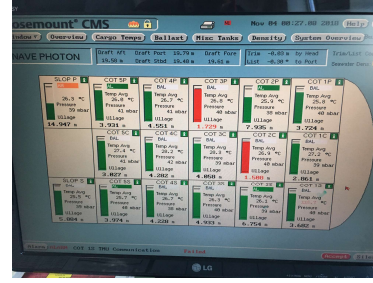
osemount® CMS
Nov 04 08:27:08 2018 Help
Window Overview Cargo Temps Ballast Misc Tanks Density System Overview
NAVE PHOTON
Draft Aft 14.58 m
Draft Port 18.79 m
Draft Stbd 18.48 m
Draft Fore 18.46 m
Trim -0.03 m by Head
List -0.30 ° to Port
Trim/List
Generator Data

SLOP P
26.3 °C
39 mbar
Ullage
14.947 m

COT 5P
BAL
Temp Avg
26.0 °C
Pressure
41 mbar
Ullage
3.931 m

COT 4P
BAL
Temp Avg
26.7 °C
Pressure
41 mbar
Ullage
4.551 m

COT 3P
BAL
Temp Avg
26.6 °C
Pressure
40 mbar
Ullage
1.229 m

COT 2P
BAL
Temp Avg
25.9 °C
Pressure
40 mbar
Ullage
7.935 m

COT 1P
BAL
Temp Avg
25.8 °C
Pressure
40 mbar
Ullage
3.724 m

COT 5C
BAL
Temp Avg
27.4 °C
Pressure
41 mbar
Ullage
3.827 m

COT 4C
BAL
Temp Avg
26.7 °C
Pressure
41 mbar
Ullage
4.282 m

COT 3C
BAL
Temp Avg
26.9 °C
Pressure
40 mbar
Ullage
4.060 m

COT 2C
BAL
Temp Avg
25.9 °C
Pressure
40 mbar
Ullage
1.588 m

COT 1C
BAL
Temp Avg
27.1 °C
Pressure
39 mbar
Ullage
2.861 m

SLOP S
Temp Avg
26.6 °C
Pressure
39 mbar
Ullage
5.664 m

COT 5S
BAL
Temp Avg
26.7 °C
Pressure
41 mbar
Ullage
3.974 m

COT 4S
BAL
Temp Avg
26.7 °C
Pressure
41 mbar
Ullage
4.220 m

COT 3S
BAL
Temp Avg
26.8 °C
Pressure
40 mbar
Ullage
4.903 m

COT 2S
BAL
Temp Avg
26.6 °C
Pressure
39 mbar
Ullage
6.754 m

COT 1S
BAL
Temp Avg
26.3 °C
Pressure
39 mbar
Ullage
3.682 m

Alarm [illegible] TMU Communication Failed
LG